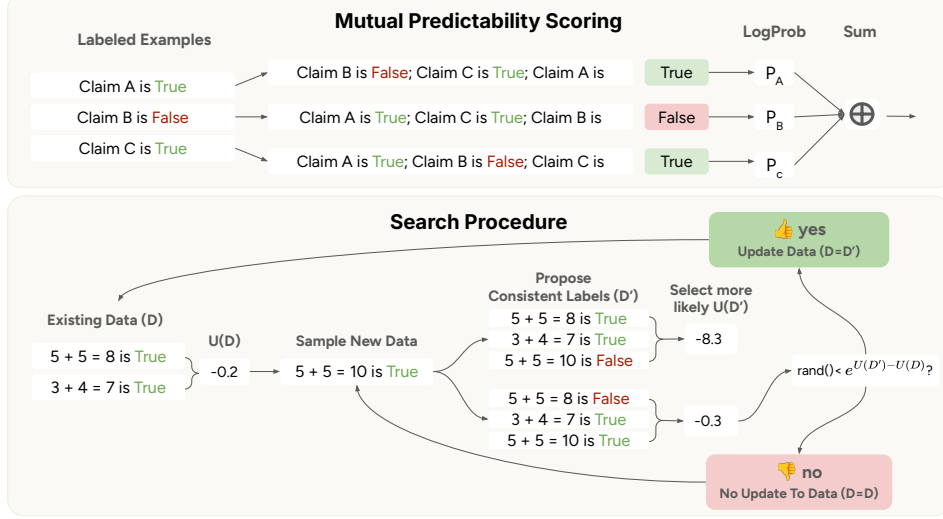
Mutual Predictability Scoring

Labeled Examples

LogProb

Sum

Claim A is True

Claim B is False

Claim C is True

Claim B is False; Claim C is True; Claim A is

True

$P_A$

Claim A is True; Claim C is True; Claim B is

False

$P_B$

Claim A is True; Claim B is False; Claim C is

True

$P_c$

$\bigoplus$

Search Procedure

👍 yes
Update Data (D=D′)

Existing Data (D)

5 + 5 = 8 is True

3 + 4 = 7 is True

U(D)

-0.2

Sample New Data

5 + 5 = 10 is True

Propose Consistent Labels (D′)

Select more likely U(D′)

5 + 5 = 8 is True

3 + 4 = 7 is True

5 + 5 = 10 is False

-8.3

5 + 5 = 8 is False

3 + 4 = 7 is True

5 + 5 = 10 is True

-0.3

rand()< $e^{U(D')-U(D)}$?

👎 no
No Update To Data (D=D)